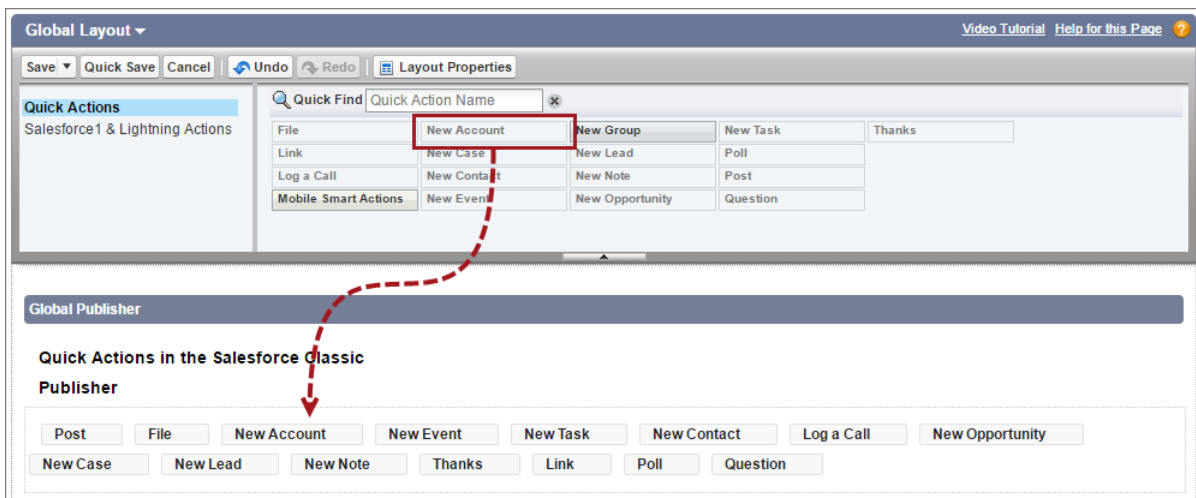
Global Layout

Video Tutorial Help for this Page

Save ▼ Quick Save Cancel Undo Redo Layout Properties

Quick Actions
Salesforce1 & Lightning Actions

Quick Find Quick Action Name

| File | New Account | New Group | New Task | Thanks |
|---|---|---|---|---|
| Link | New Case | New Lead | Poll | |
| Log a Call | New Contact | New Note | Post | |
| Mobile Smart Actions | New Event | New Opportunity | Question | |

Global Publisher

Quick Actions in the Salesforce Classic Publisher

Post File New Account New Event New Task New Contact Log a Call New Opportunity
New Case New Lead New Note Thanks Link Poll Question